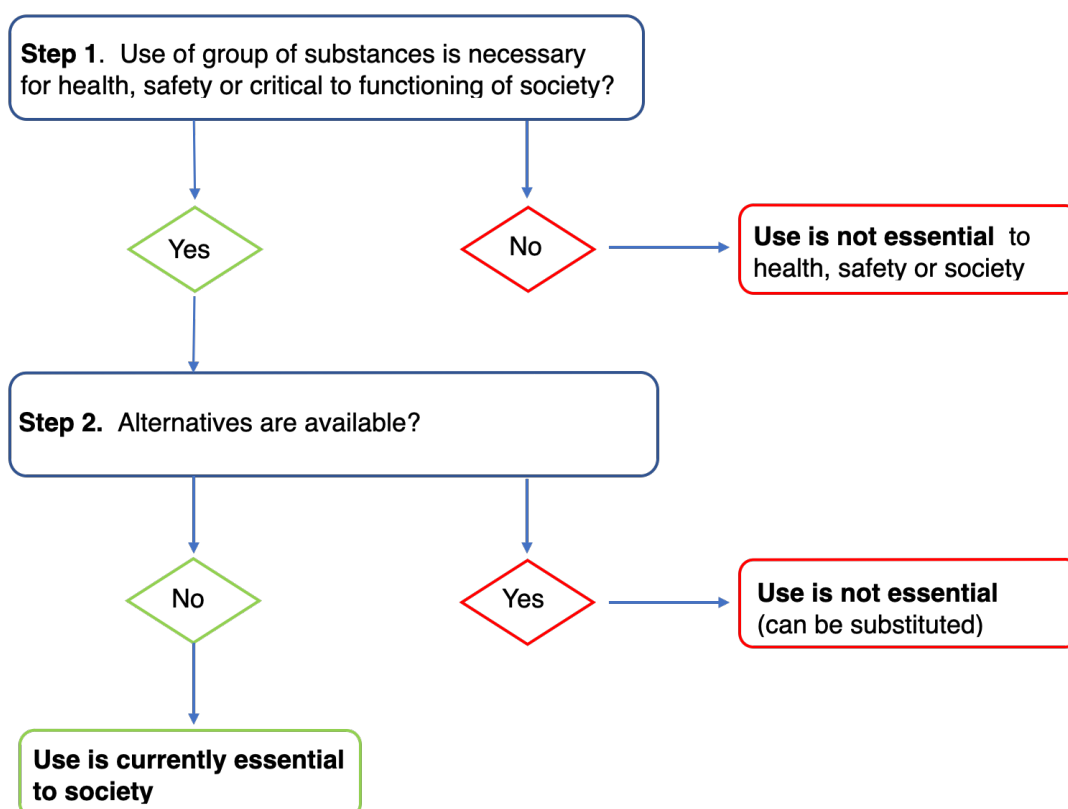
Step 1. Use of group of substances is necessary for health, safety or critical to functioning of society?

Yes

No

Use is not essential to health, safety or society

Step 2. Alternatives are available?

No

Yes

Use is not essential (can be substituted)

Use is currently essential to society